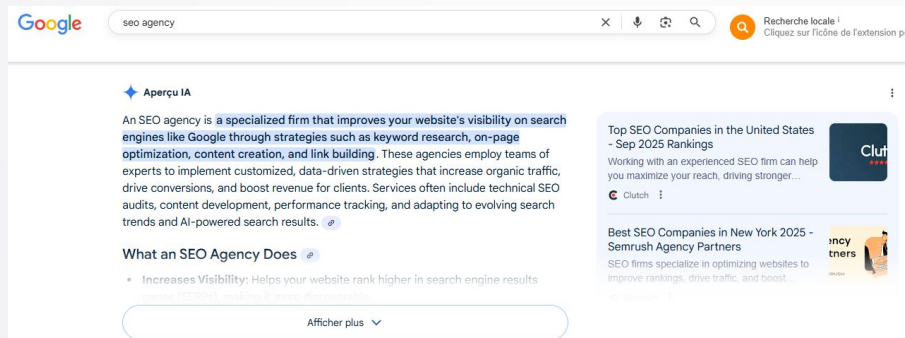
Google

seo agency

Recherche locale
Cliquez sur l'icône de l'extension p

Aperçu IA

An SEO agency is a specialized firm that improves your website's visibility on search engines like Google through strategies such as keyword research, on-page optimization, content creation, and link building. These agencies employ teams of experts to implement customized, data-driven strategies that increase organic traffic, drive conversions, and boost revenue for clients. Services often include technical SEO audits, content development, performance tracking, and adapting to evolving search trends and AI-powered search results.

What an SEO Agency Does

• Increases Visibility: Helps your website rank higher in search engine results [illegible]

Afficher plus

Top SEO Companies in the United States - Sep 2025 Rankings
Working with an experienced SEO firm can help you maximize your reach, driving stronger...
Clutch

Clut

Best SEO Companies in New York 2025 - Semrush Agency Partners
SEO firms specialize in optimizing websites to improve rankings, drive traffic, and boost...

ency
tners